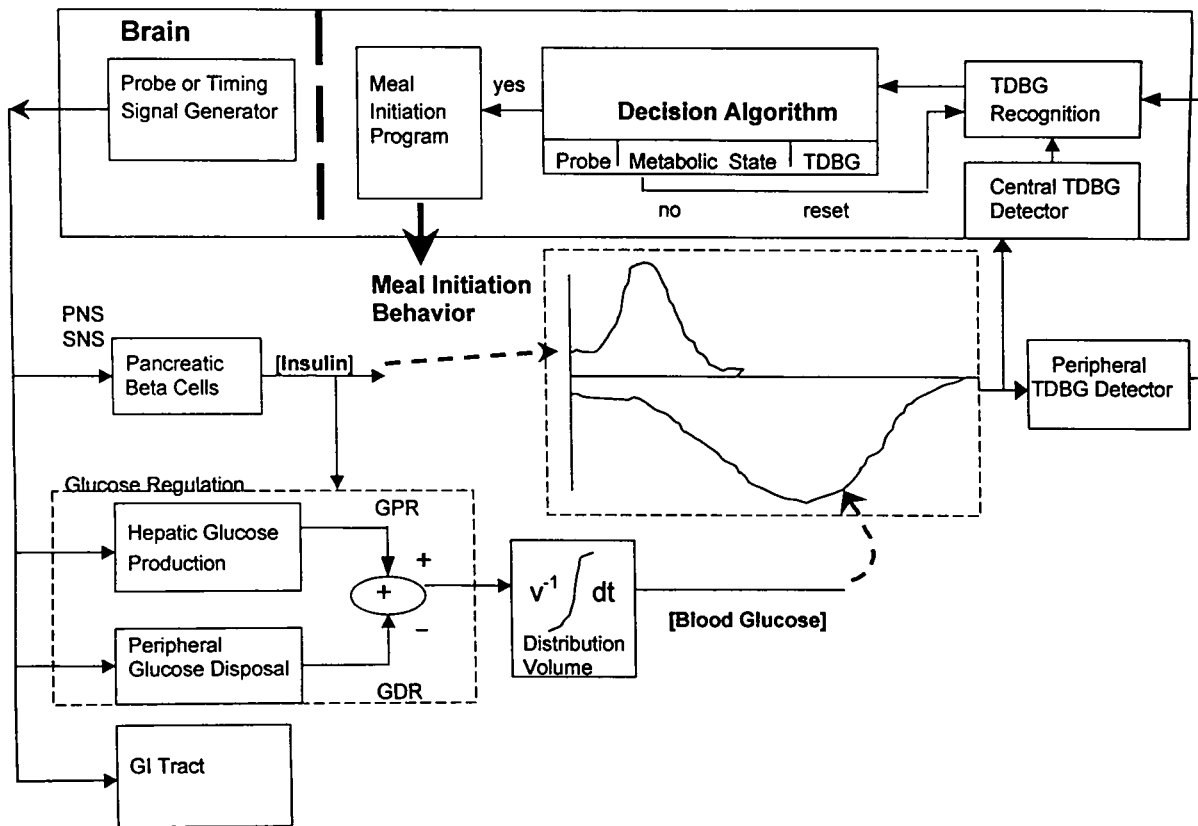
Brain

Probe or Timing Signal Generator

Meal Initiation Program

yes

Decision Algorithm

Probe | Metabolic State | TDBG

no

reset

TDBG Recognition

Central TDBG Detector

Meal Initiation Behavior

PNS
SNS

Pancreatic Beta Cells

[Insulin]

Peripheral TDBG Detector

Glucose Regulation

Hepatic Glucose Production

GPR

+

+

–

Peripheral Glucose Disposal

GDR

$v^{-1} \int dt$

Distribution Volume

[Blood Glucose]

GI Tract